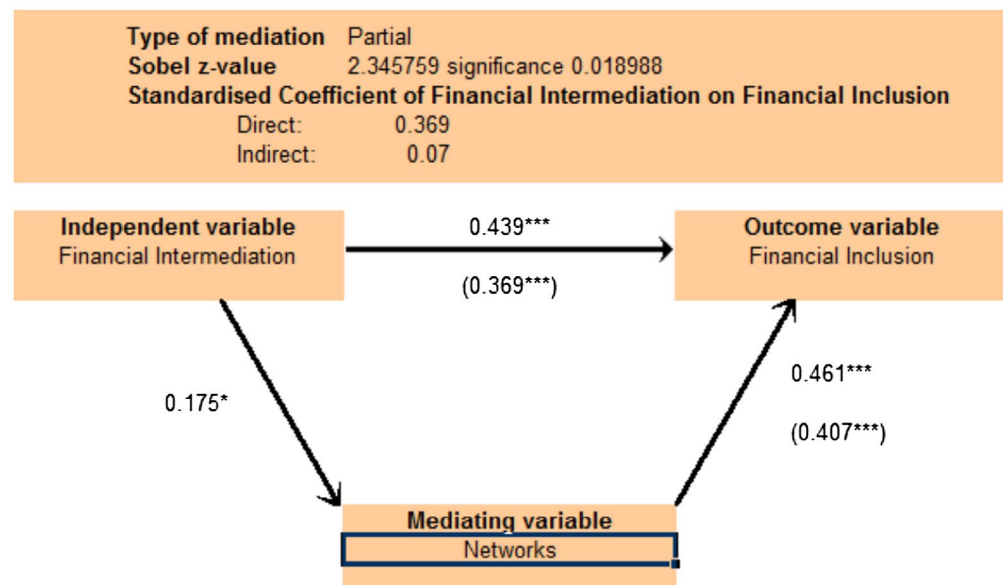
**Type of mediation** Partial
**Sobel z-value** 2.345759 significance 0.018988
**Standardised Coefficient of Financial Intermediation on Financial Inclusion**
Direct: 0.369
Indirect: 0.07

**Independent variable**
Financial Intermediation

0.439***

(0.369***)

**Outcome variable**
Financial Inclusion

0.175*

0.461***

(0.407***)

**Mediating variable**
Networks